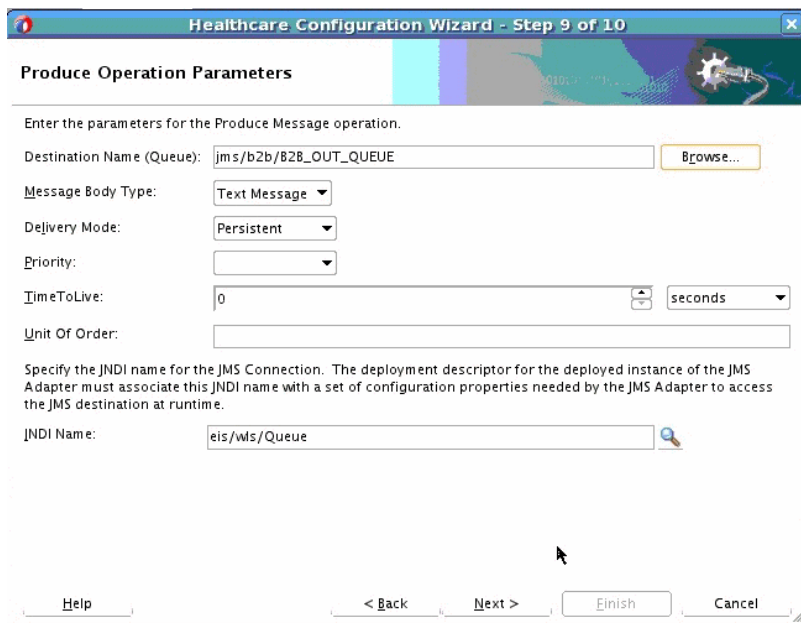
Healthcare Configuration Wizard - Step 9 of 10

Produce Operation Parameters

Enter the parameters for the Produce Message operation.

Destination Name (Queue): jms/b2b/B2B_OUT_QUEUE Browse...

Message Body Type: Text Message

Delivery Mode: Persistent

Priority:

TimeToLive: 0 seconds

Unit Of Order:

Specify the JNDI name for the JMS Connection. The deployment descriptor for the deployed instance of the JMS Adapter must associate this JNDI name with a set of configuration properties needed by the JMS Adapter to access the JMS destination at runtime.

JNDI Name: eis/wls/Queue

Help < Back Next > Finish Cancel